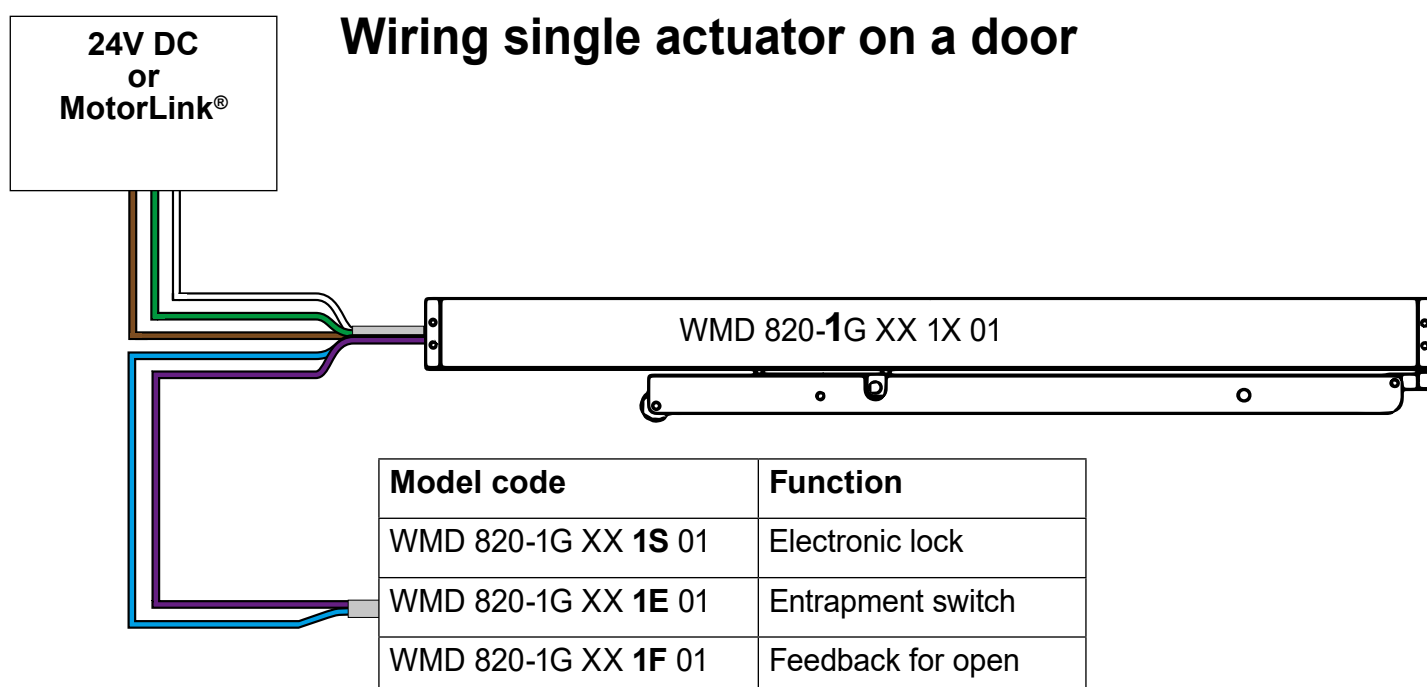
24V DC
or
MotorLink®

Wiring single actuator on a door

WMD 820-1G XX 1X 01

| Model code | Function |
|---|---|
| WMD 820-1G XX **1S** 01 | Electronic lock |
| WMD 820-1G XX **1E** 01 | Entrapment switch |
| WMD 820-1G XX **1F** 01 | Feedback for open |